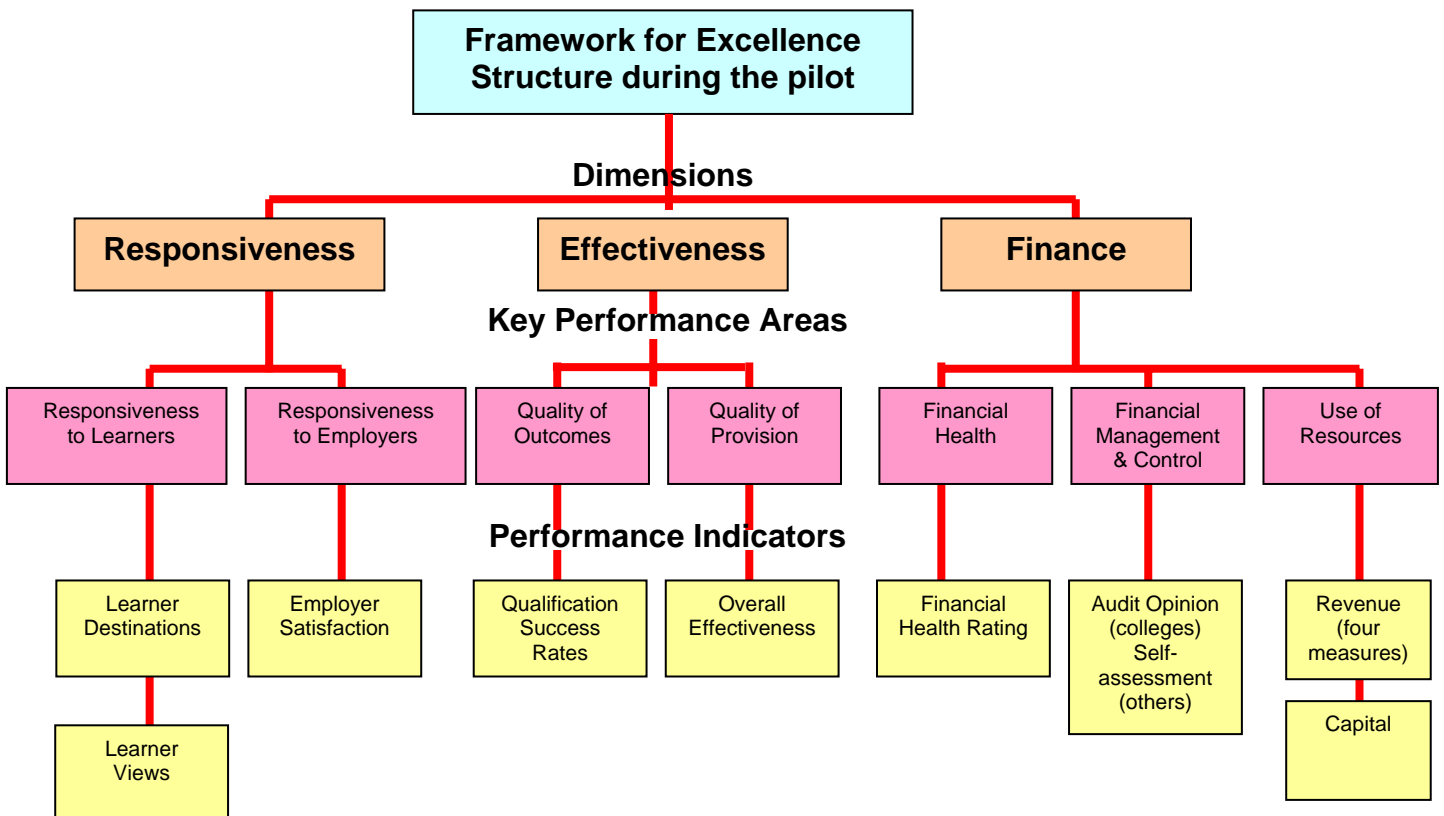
Framework for Excellence Structure during the pilot

Dimensions

Responsiveness

Effectiveness

Finance

Key Performance Areas

Responsiveness to Learners

Responsiveness to Employers

Quality of Outcomes

Quality of Provision

Financial Health

Financial Management & Control

Use of Resources

Performance Indicators

Learner Destinations

Learner Views

Employer Satisfaction

Qualification Success Rates

Overall Effectiveness

Financial Health Rating

Audit Opinion (colleges) Self-assessment (others)

Revenue (four measures)

Capital